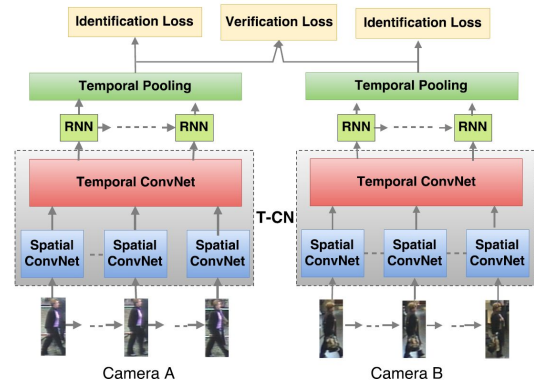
Identification Loss

Verification Loss

Identification Loss

Temporal Pooling

Temporal Pooling

RNN

RNN

RNN

RNN

Temporal ConvNet

Temporal ConvNet

T-CN

Spatial ConvNet

Spatial ConvNet

Spatial ConvNet

Spatial ConvNet

Spatial ConvNet

Spatial ConvNet

Camera A

Camera B